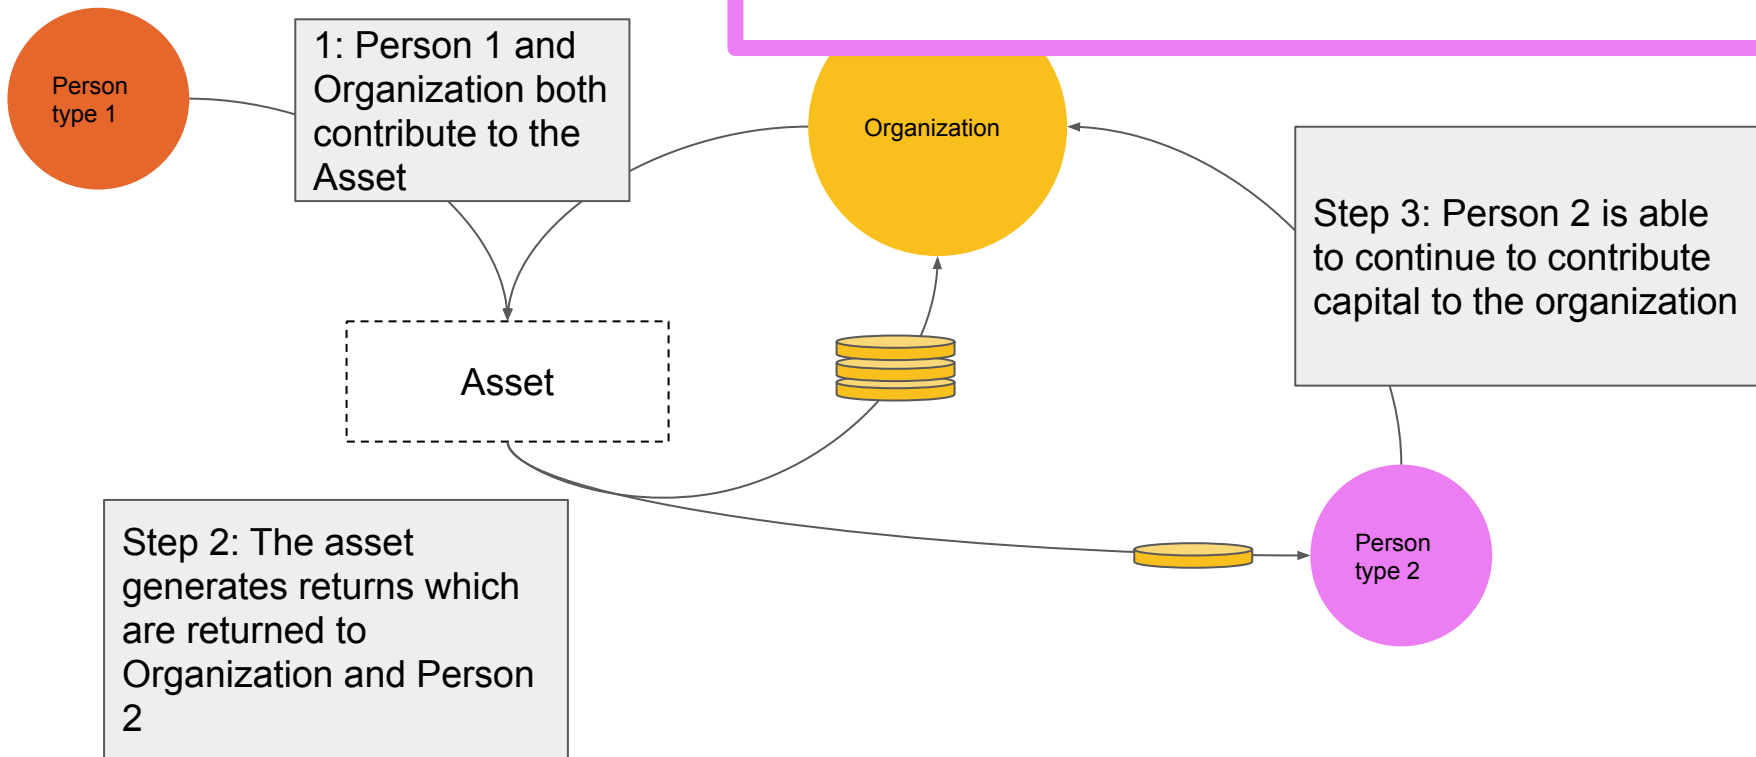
Person type 1

1: Person 1 and Organization both contribute to the Asset

Organization

Step 3: Person 2 is able to continue to contribute capital to the organization

Asset

Step 2: The asset generates returns which are returned to Organization and Person 2

Person type 2